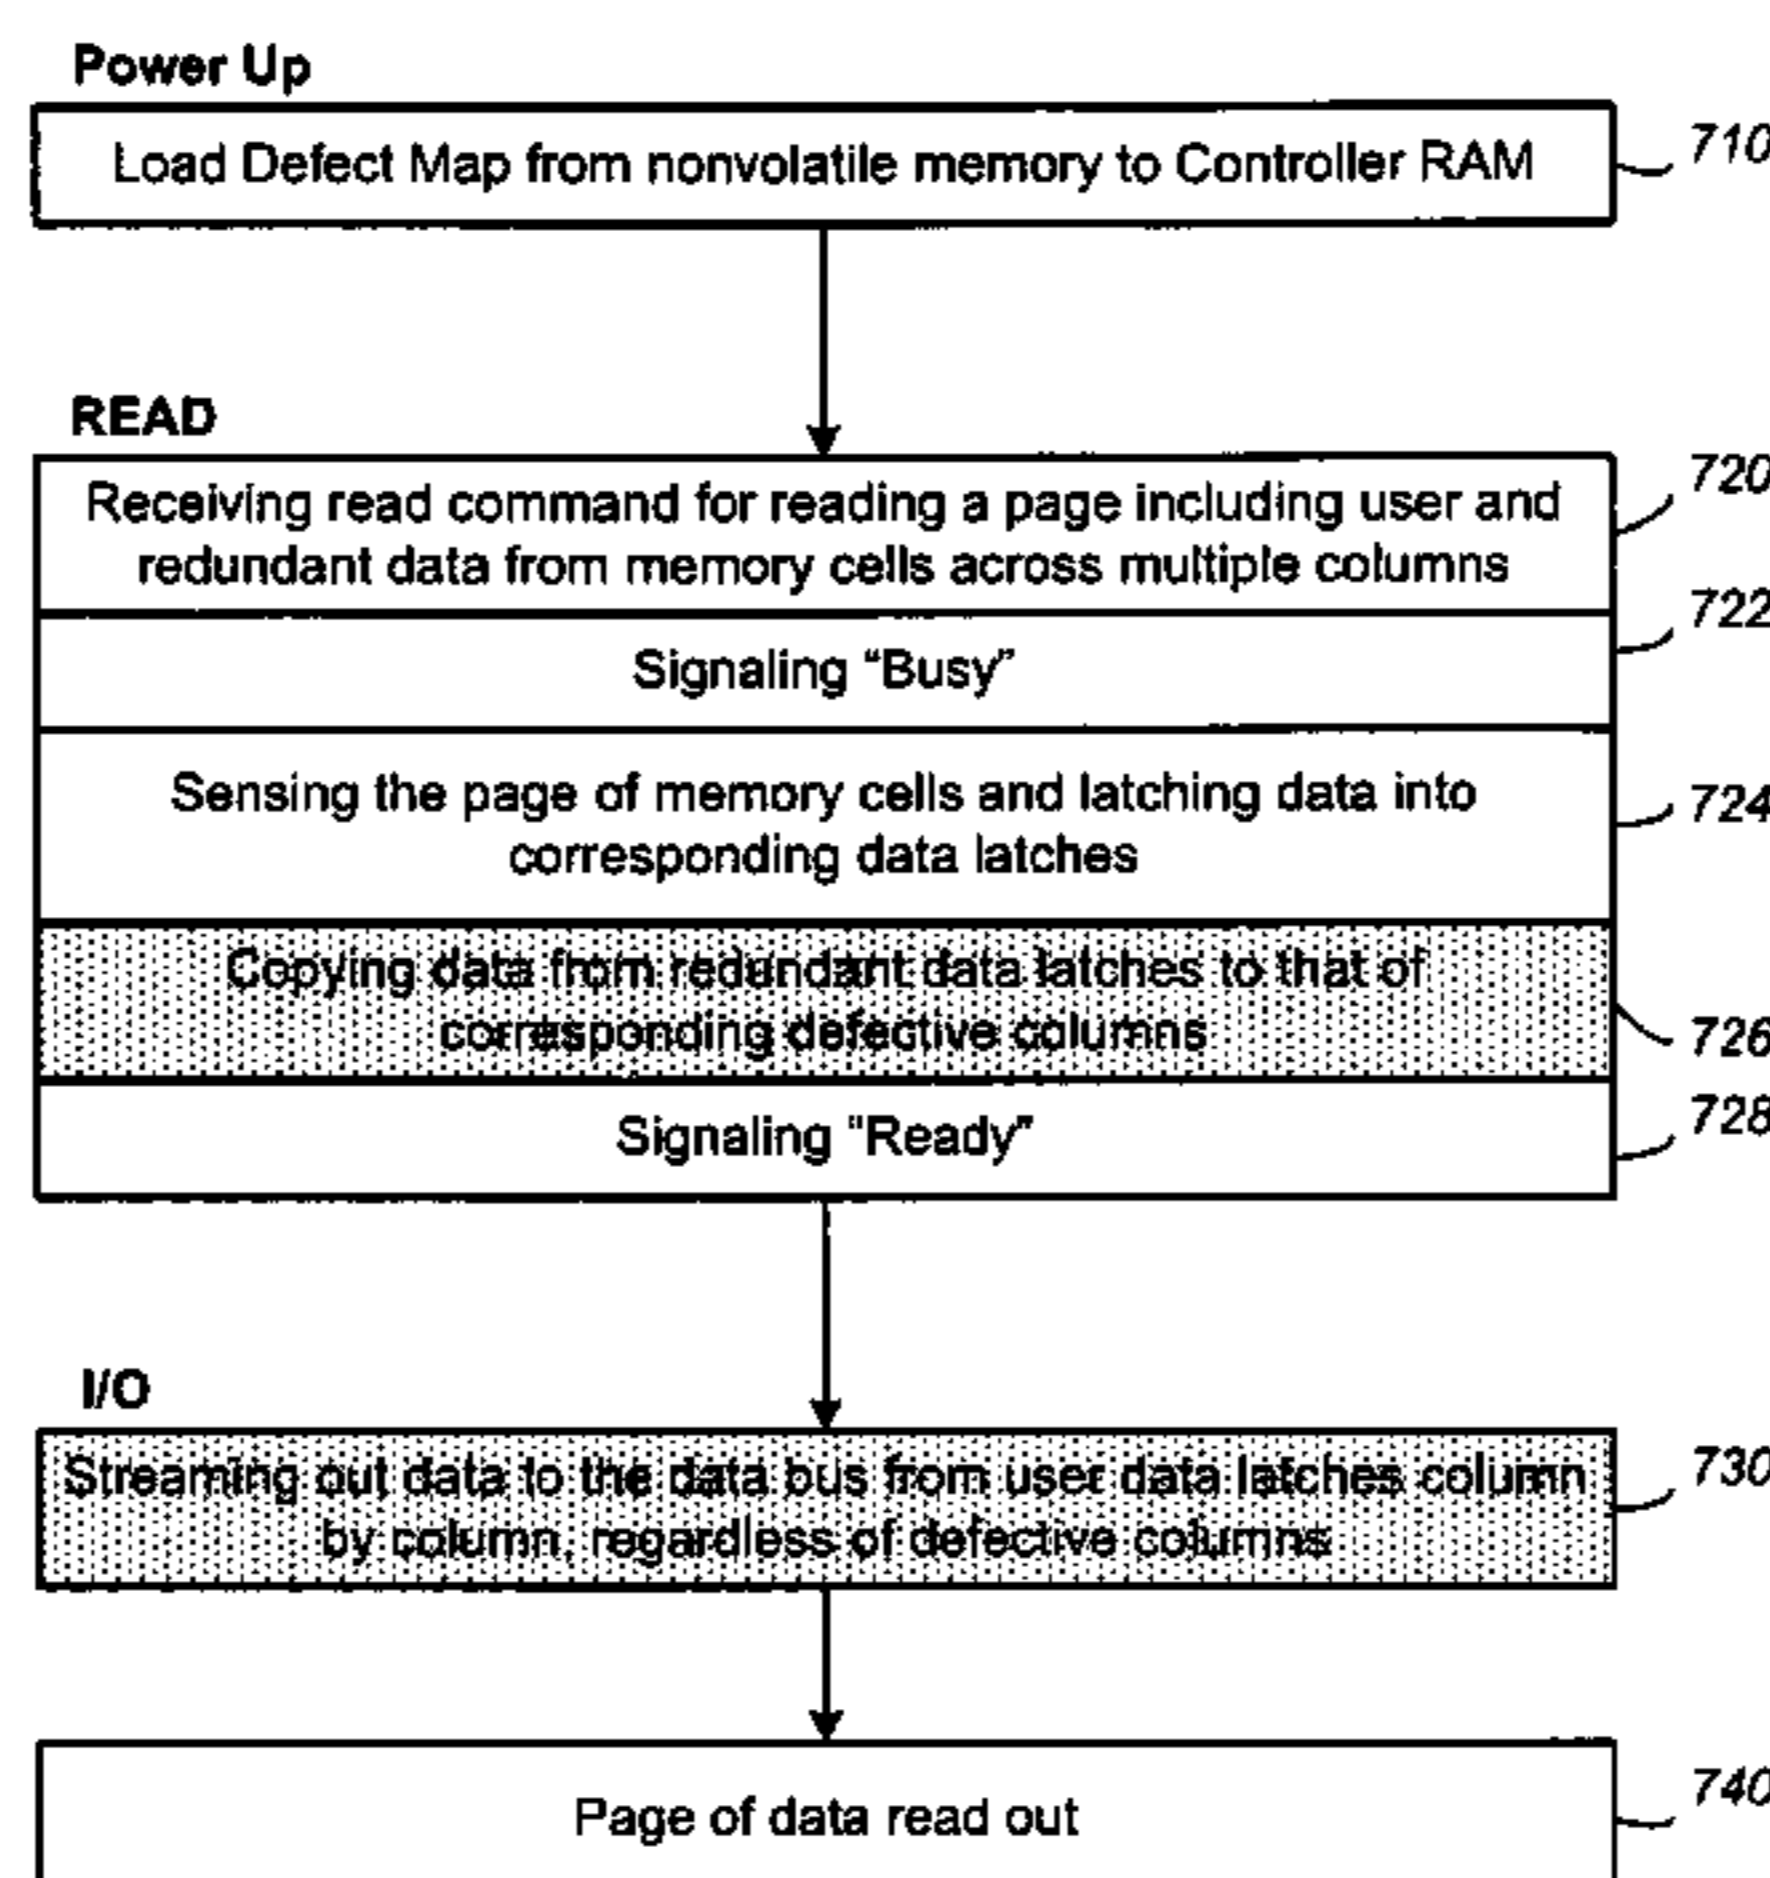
Power Up

Load Defect Map from nonvolatile memory to Controller RAM

710

READ

Receiving read command for reading a page including user and redundant data from memory cells across multiple columns

720

Signaling "Busy"

722

Sensing the page of memory cells and latching data into corresponding data latches

724

Copying data from redundant data latches to that of corresponding defective columns

726

Signaling "Ready"

728

I/O

Streaming out data to the data bus from user data latches column by column, regardless of defective columns

730

Page of data read out

740